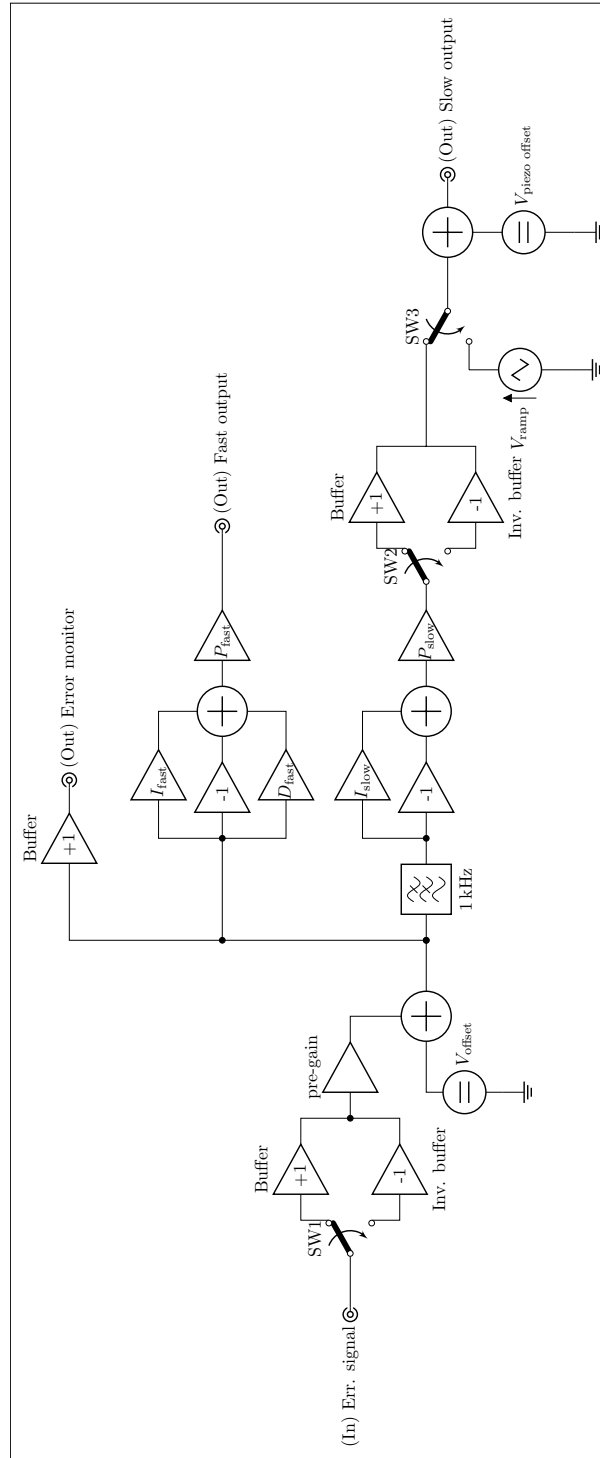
(In) Err. signal

SW1

Buffer

+1

-1

Inv. buffer

pre-gain

$V_{\text{offset}}$

Buffer

+1

(Out) Error monitor

$I_{\text{fast}}$

-1

$D_{\text{fast}}$

$P_{\text{fast}}$

(Out) Fast output

1 kHz

$I_{\text{slow}}$

-1

$P_{\text{slow}}$

SW2

Buffer

+1

-1

Inv. buffer

$V_{\text{ramp}}$

SW3

$V_{\text{piezo offset}}$

(Out) Slow output